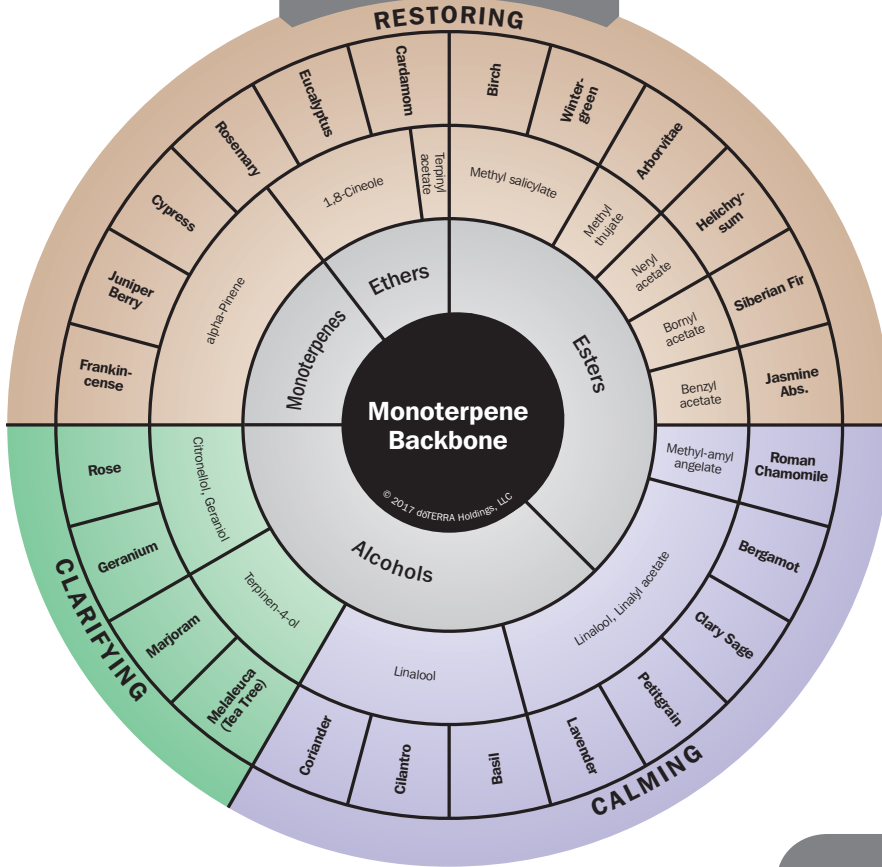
RESTORING

Monoterpene Backbone

© 2017 dōTERRA Holdings, LLC

Monoterpenes

Ethers

Esters

Alcohols

alpha-Pinene

1,8-Cineole

Terpinyl acetate

Methyl salicylate

Methyl thujate

Neryl acetate

Bornyl acetate

Benzyl acetate

Frankincense

Juniper Berry

Cypress

Rosemary

Eucalyptus

Cardamom

Birch

Wintergreen

Arborvitae

Helichrysum

Siberian Fir

Jasmine Abs.

Methyl-amyl angelate

Roman Chamomile

Bergamot

Clary Sage

Petitgrain

Lavender

Linalool, Linalyl acetate

Linalool

Basil

Cilantro

Coriander

CALMING

Citronellol, Geraniol

Terpinen-4-ol

Rose

Geranium

Marjoram

Melaleuca (Tea Tree)

CLARIFYING